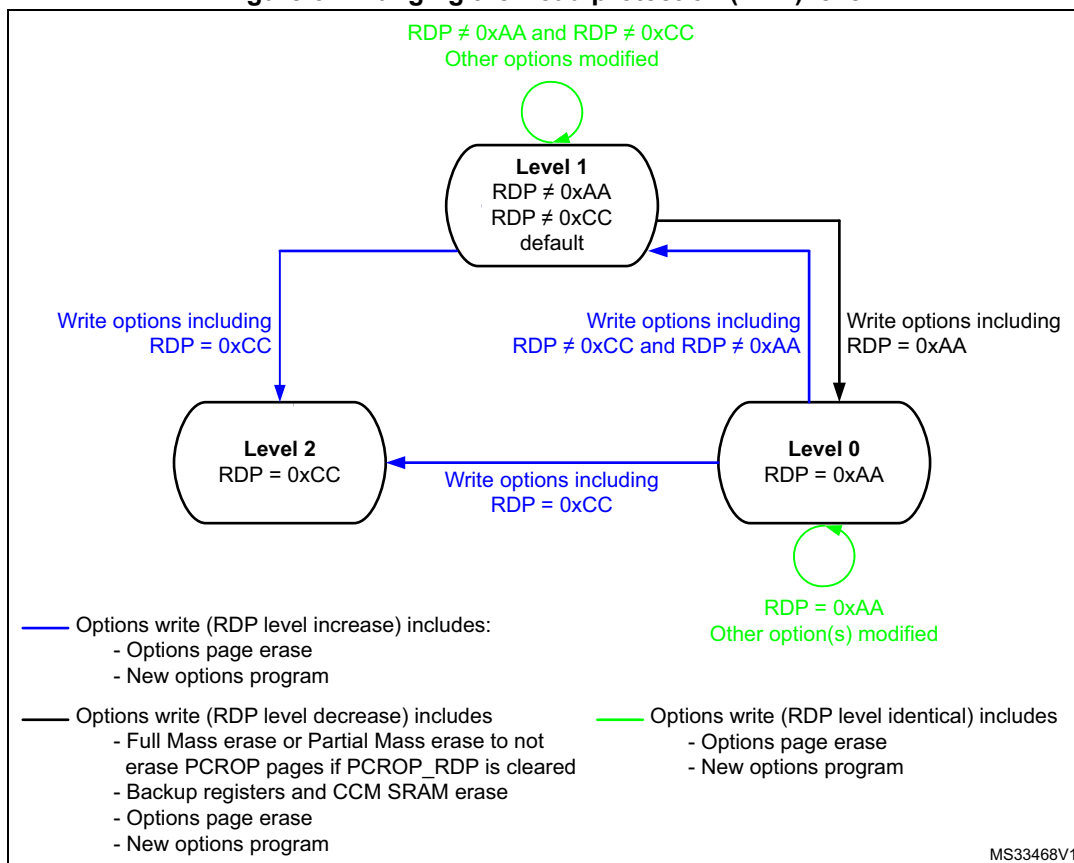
RDP ≠ 0xAA and RDP ≠ 0xCC
Other options modified

Level 1
RDP ≠ 0xAA
RDP ≠ 0xCC
default

Write options including
RDP = 0xCC

Write options including
RDP ≠ 0xCC and RDP ≠ 0xAA

Write options including
RDP = 0xAA

Level 2
RDP = 0xCC

Write options including
RDP = 0xCC

Level 0
RDP = 0xAA

RDP = 0xAA
Other option(s) modified

Options write (RDP level increase) includes:
- Options page erase
- New options program

Options write (RDP level decrease) includes
- Full Mass erase or Partial Mass erase to not erase PCROP pages if PCROP_RDP is cleared
- Backup registers and CCM SRAM erase
- Options page erase
- New options program

Options write (RDP level identical) includes
- Options page erase
- New options program

MS33468V1